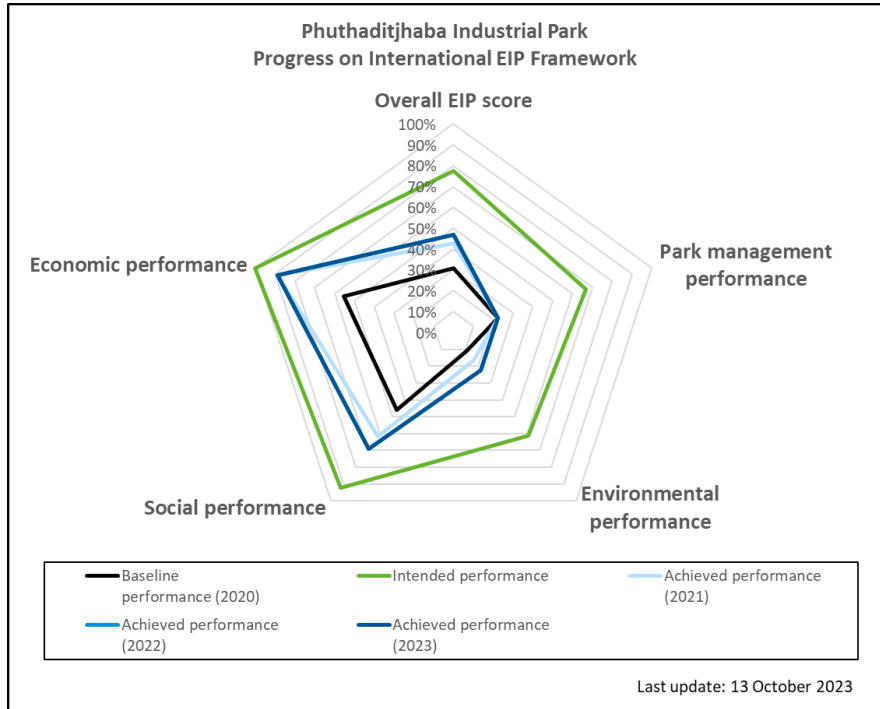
Phuthaditjhaba Industrial Park
Progress on International EIP Framework

Overall EIP score

100%
90%
80%
70%
60%
50%
40%
30%
20%
10%
0%

Park management performance

Environmental performance

Social performance

Economic performance

Baseline performance (2020)
Intended performance
Achieved performance (2021)
Achieved performance (2022)
Achieved performance (2023)

Last update: 13 October 2023